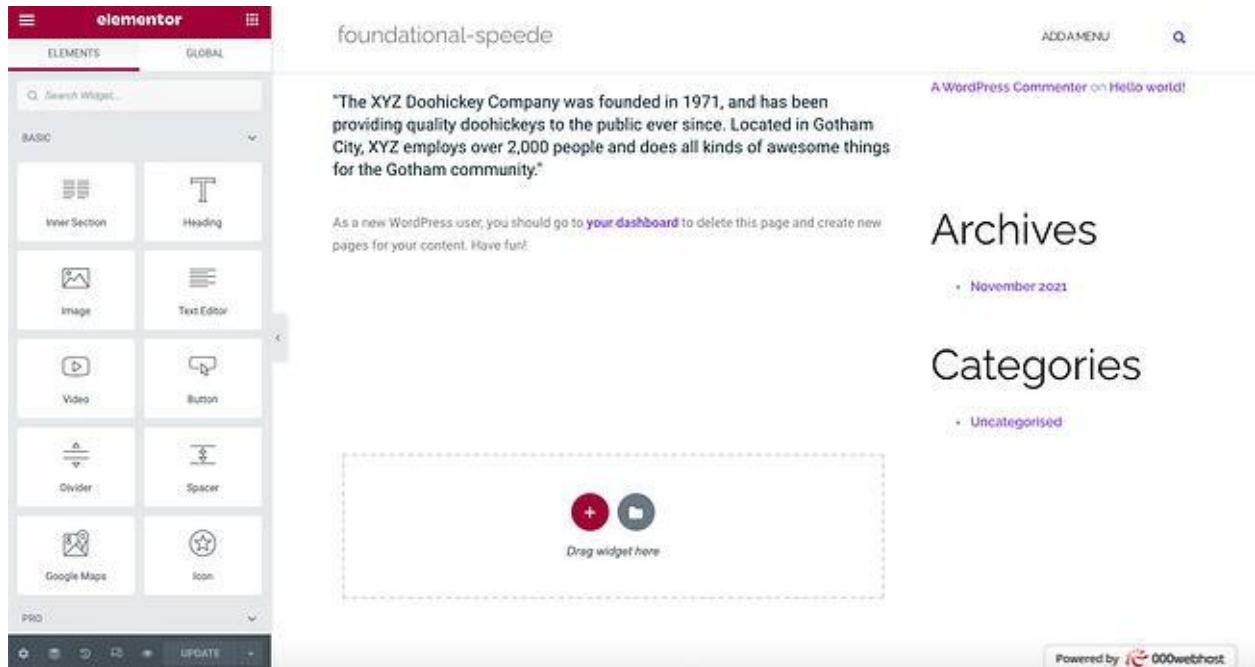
elementor

ELEMENTS GLOBAL

Search Widget...

BASIC

Inner Section

Heading

Image

Text Editor

Video

Button

Divider

Spacer

Google Maps

Icon

PRO

UPDATE

foundational-speede

ADD A MENU

"The XYZ Doohickey Company was founded in 1971, and has been providing quality doohickeys to the public ever since. Located in Gotham City, XYZ employs over 2,000 people and does all kinds of awesome things for the Gotham community."

As a new WordPress user, you should go to your dashboard to delete this page and create new pages for your content. Have fun!

Drag widget here

A WordPress Commenter on Hello world!

Archives

November 2021

Categories

Uncategorised

Powered by 000webhost